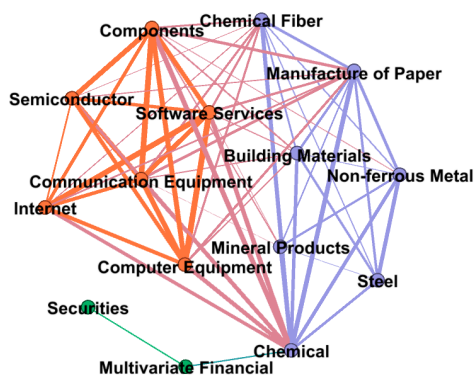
Chemical Fiber
Components
Manufacture of Paper
Semiconductor
Software Services
Building Materials
Non-ferrous Metal
Communication Equipment
Internet
Mineral Products
Computer Equipment
Steel
Securities
Chemical
Multivariate Financial